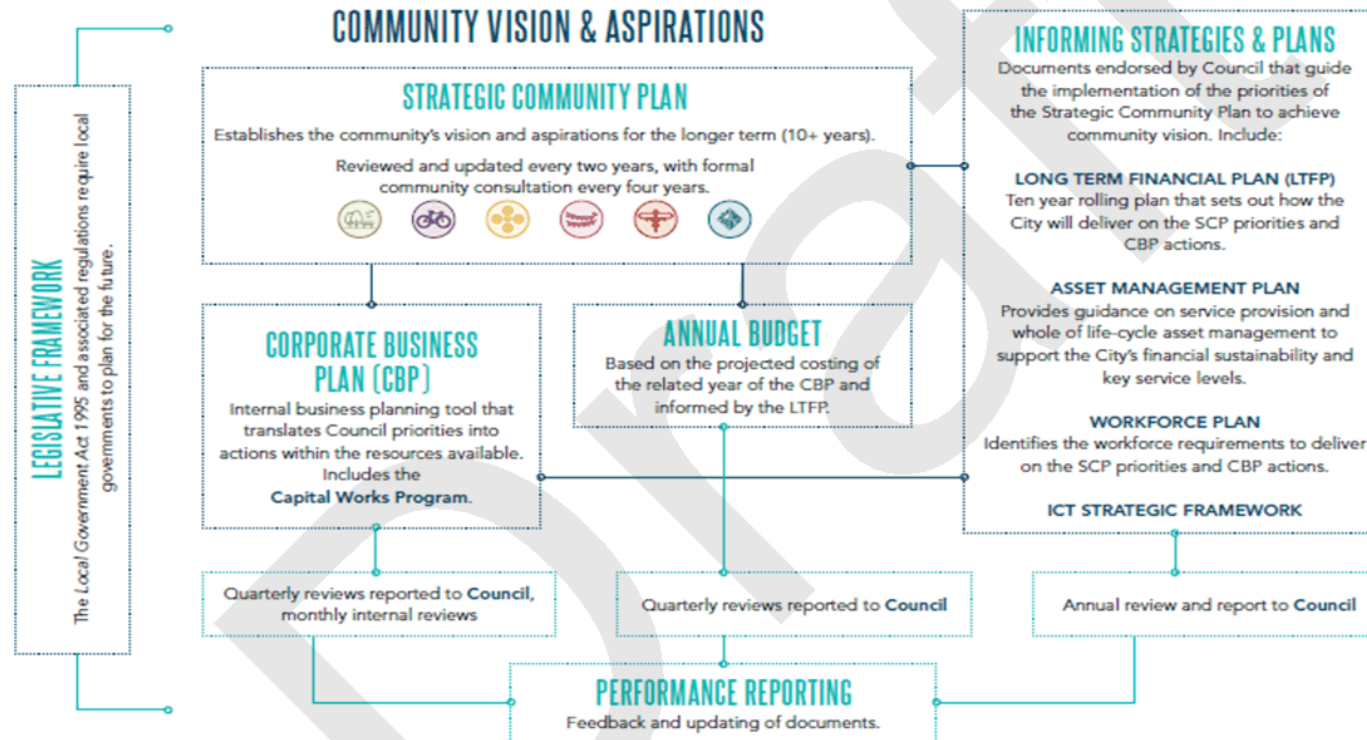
LEGISLATIVE FRAMEWORK

The Local Government Act 1995 and associated regulations require local governments to plan for the future.

COMMUNITY VISION & ASPIRATIONS

STRATEGIC COMMUNITY PLAN

Establishes the community's vision and aspirations for the longer term (10+ years).

Reviewed and updated every two years, with formal community consultation every four years.

CORPORATE BUSINESS PLAN (CBP)

Internal business planning tool that translates Council priorities into actions within the resources available. Includes the Capital Works Program.

ANNUAL BUDGET

Based on the projected costing of the related year of the CBP and informed by the LTFP.

INFORMING STRATEGIES & PLANS

Documents endorsed by Council that guide the implementation of the priorities of the Strategic Community Plan to achieve community vision. Include:

LONG TERM FINANCIAL PLAN (LTFP)

Ten year rolling plan that sets out how the City will deliver on the SCP priorities and CBP actions.

ASSET MANAGEMENT PLAN

Provides guidance on service provision and whole of life-cycle asset management to support the City's financial sustainability and key service levels.

WORKFORCE PLAN

Identifies the workforce requirements to deliver on the SCP priorities and CBP actions.

ICT STRATEGIC FRAMEWORK

Quarterly reviews reported to Council, monthly internal reviews

Quarterly reviews reported to Council

Annual review and report to Council

PERFORMANCE REPORTING

Feedback and updating of documents.

Draft